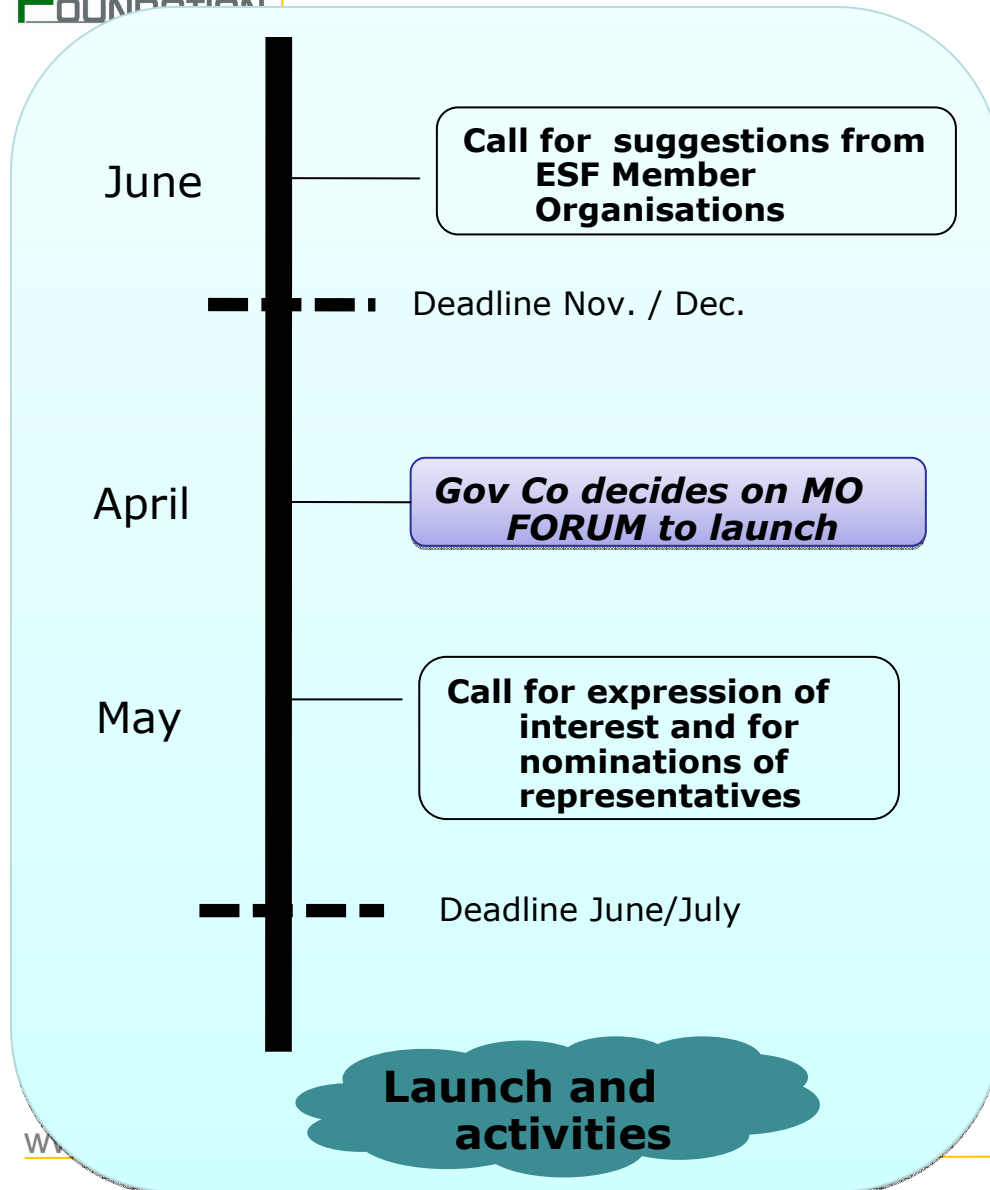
FOUNDATION

June

Call for suggestions from ESF Member Organisations

Deadline Nov. / Dec.

April

*Gov Co decides on MO FORUM to launch*

May

Call for expression of interest and for nominations of representatives

Deadline June/July

Launch and activities

ww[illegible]